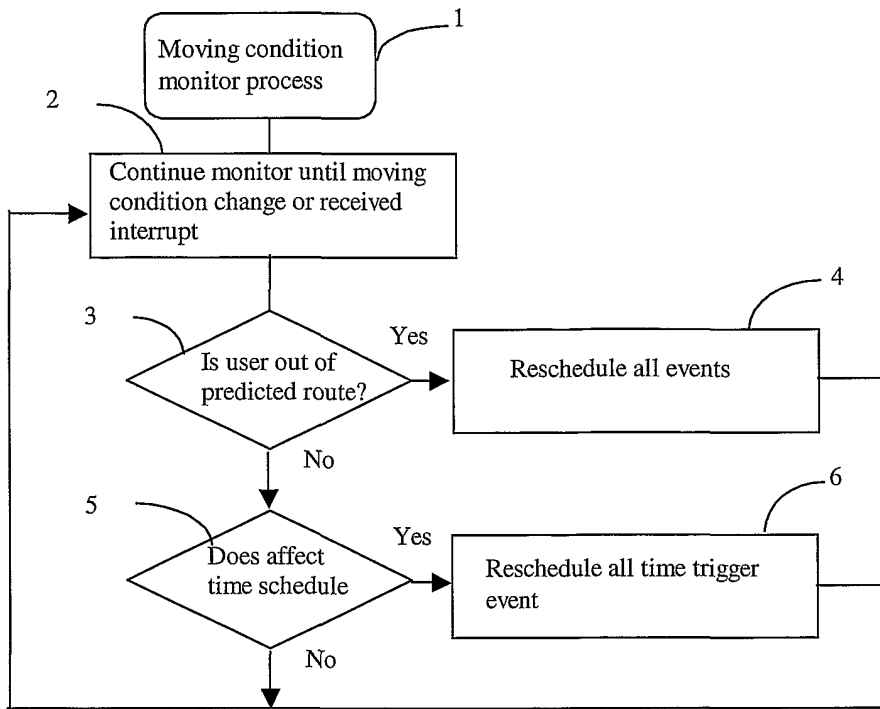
1

Moving condition monitor process

2

Continue monitor until moving condition change or received interrupt

3

Is user out of predicted route?

Yes

4

Reschedule all events

No

5

Does affect time schedule

Yes

6

Reschedule all time trigger event

No